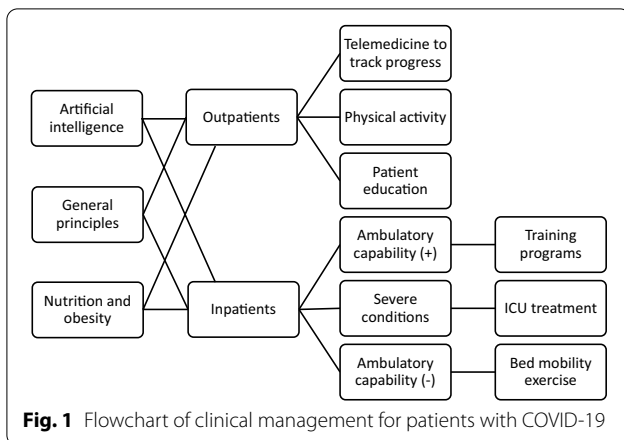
Telemedicine to track progress

Artificial intelligence

Outpatients

Physical activity

Patient education

General principles

Ambulatory capability (+)

Training programs

Nutrition and obesity

Inpatients

Severe conditions

ICU treatment

Ambulatory capability (-)

Bed mobility exercise

**Fig. 1** Flowchart of clinical management for patients with COVID-19